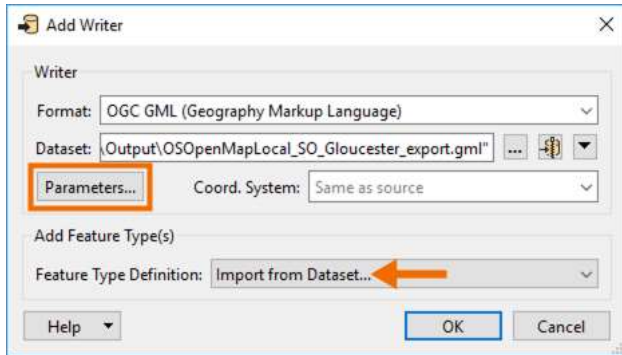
Add Writer

Writer

Format: OGC GML (Geography Markup Language)

Dataset: \Output\OSOpenMapLocal_SO_Gloucester_export.gml" ...

Parameters...

Coord. System: Same as source

Add Feature Type(s)

Feature Type Definition: Import from Dataset...

Help

OK

Cancel